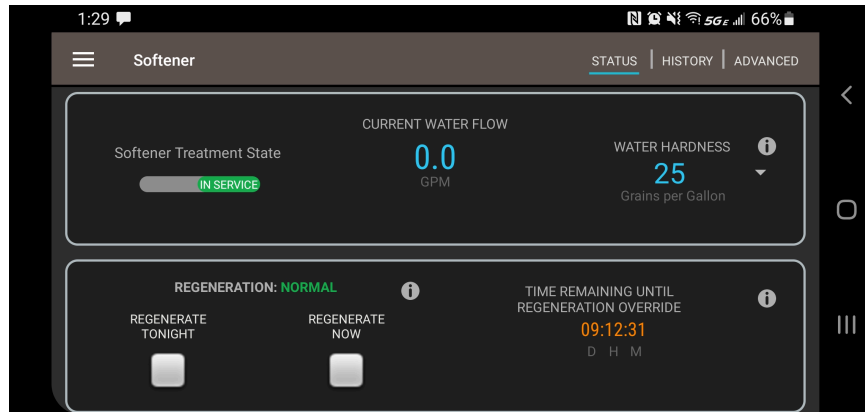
1:29 66%

Softener

STATUS | HISTORY | ADVANCED

Softener Treatment State

IN SERVICE

CURRENT WATER FLOW

0.0

GPM

WATER HARDNESS

25

Grains per Gallon

REGENERATION: NORMAL

REGENERATE TONIGHT

REGENERATE NOW

TIME REMAINING UNTIL REGENERATION OVERRIDE

09:12:31

D H M